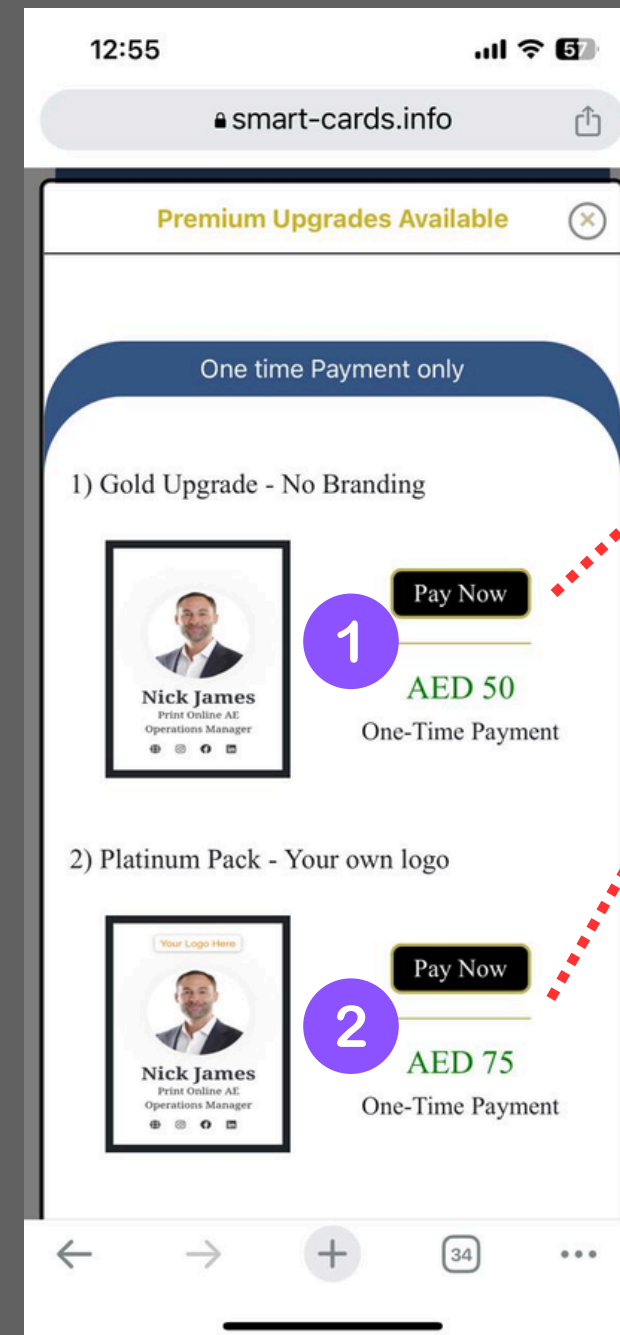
12:55

57

smart-cards.info

Premium Upgrades Available

One time Payment only

1) Gold Upgrade - No Branding

Nick James
Print Online AE
Operations Manager

Pay Now

1

AED 50
One-Time Payment

2) Platinum Pack - Your own logo

Your Logo Here

Nick James
Print Online AE
Operations Manager

Pay Now

2

AED 75
One-Time Payment

34